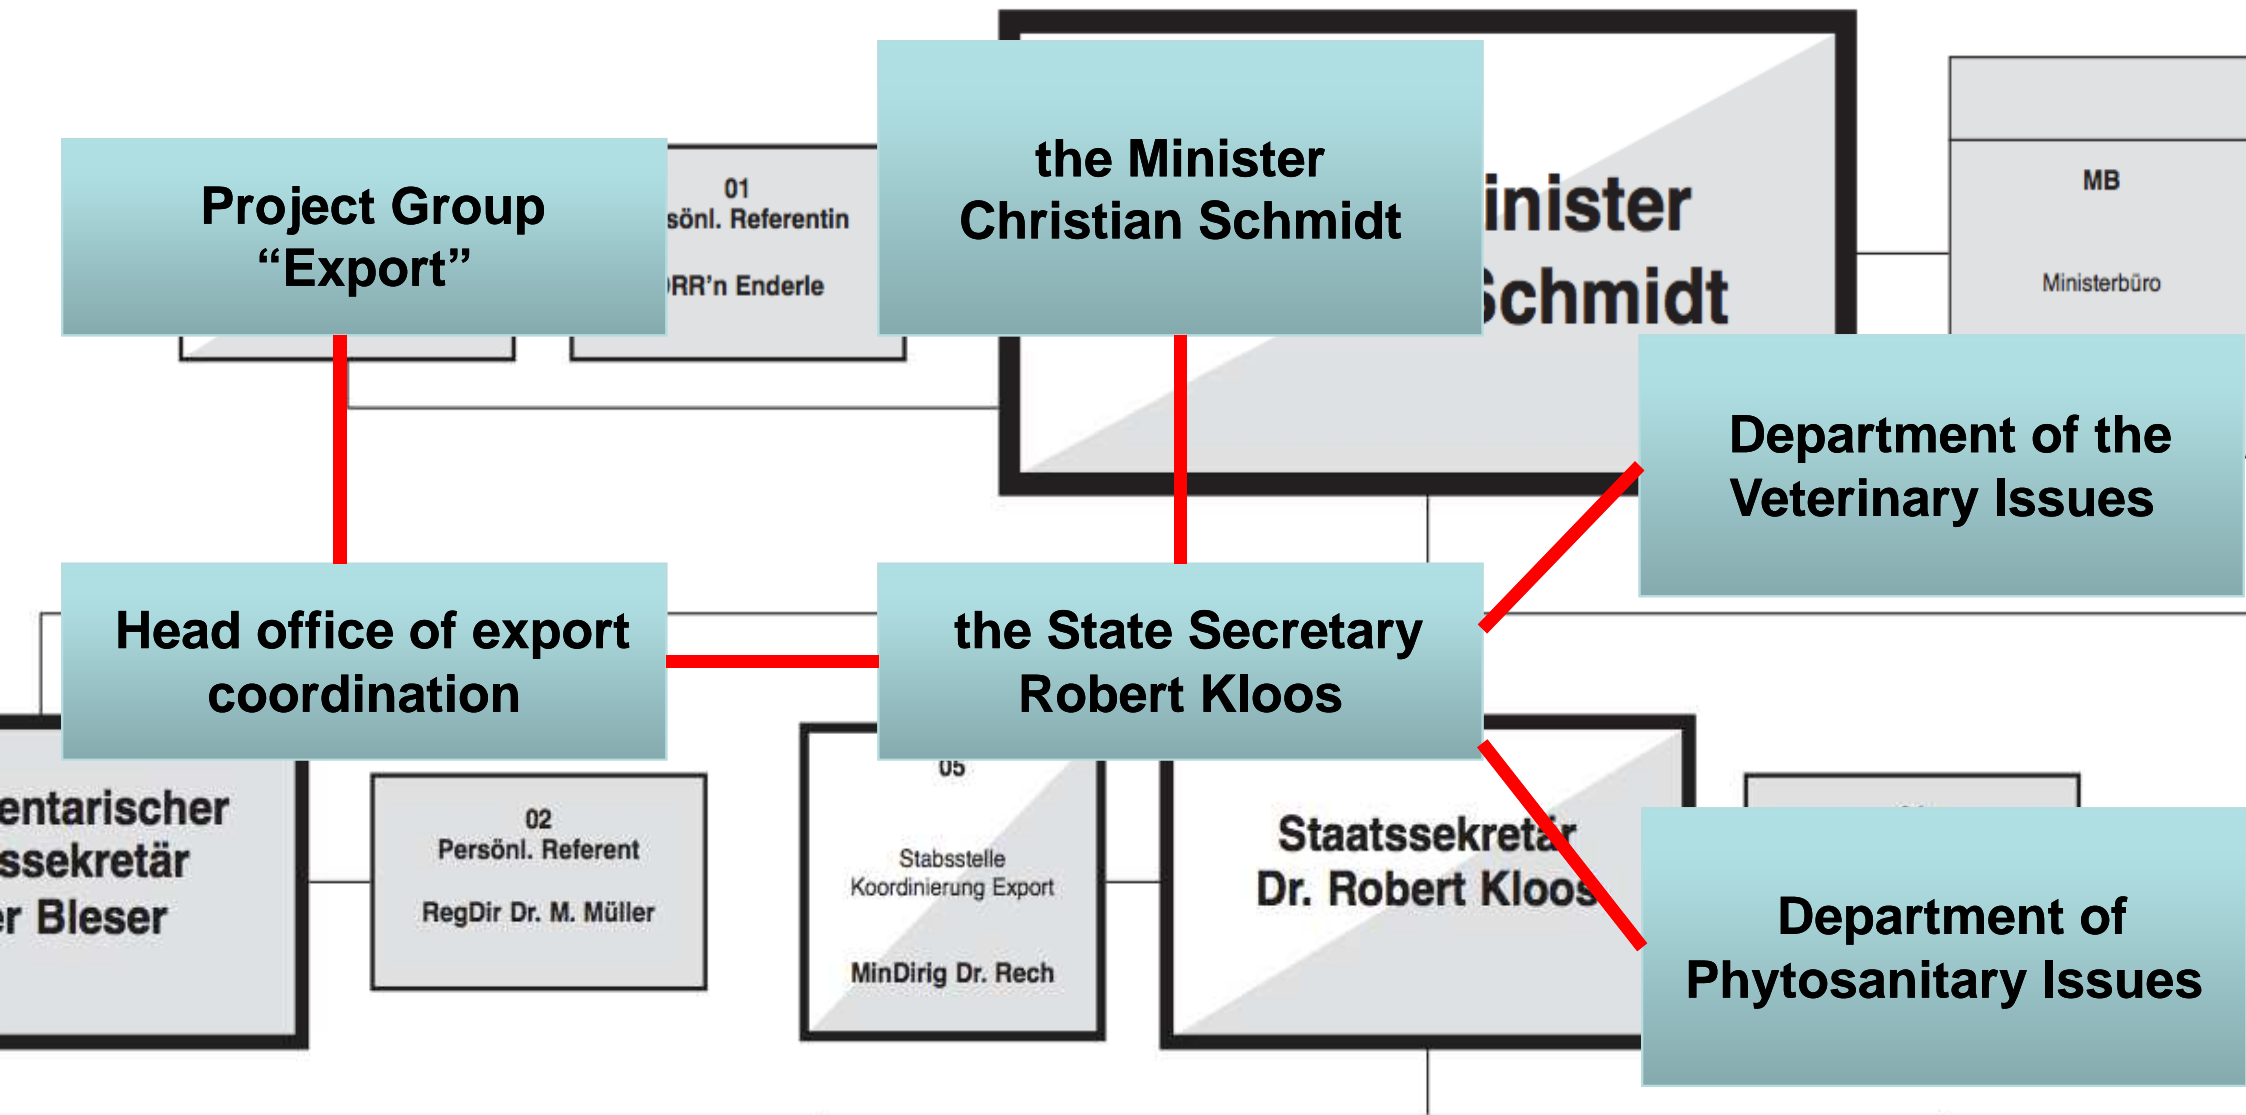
Project Group "Export"

01
sönl. Referentin
RR'n Enderle

the Minister
Christian Schmidt

inister
Schmidt

MB
Ministerbüro

Department of the Veterinary Issues

Head office of export coordination

the State Secretary
Robert Kloos

entarischer
ssekretär
r Bleser

02
Persönl. Referent
RegDir Dr. M. Müller

05
Stabsstelle
Koordinierung Export
MinDirig Dr. Rech

Staatssekretär
Dr. Robert Kloos

Department of Phytosanitary Issues